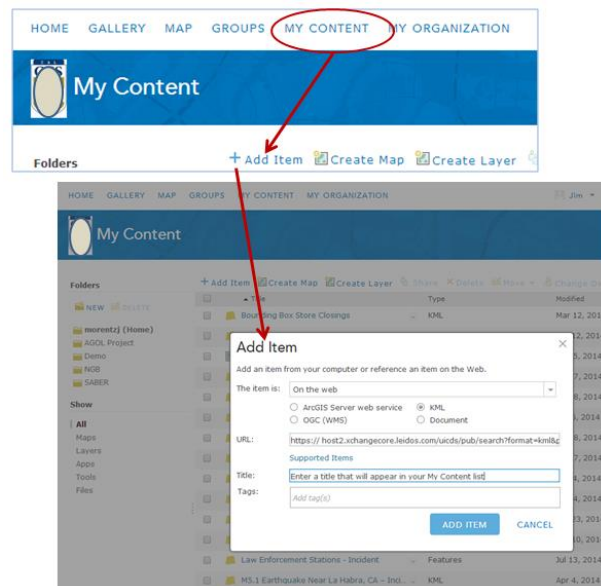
HOME GALLERY MAP GROUPS MY CONTENT MY ORGANIZATION

My Content

Folders

+ Add Item Create Map Create Layer

HOME GALLERY MAP GROUPS MY CONTENT MY ORGANIZATION

Jim

My Content

Folders

NEW DELETE

morentzj (Home)
AGOL Project
Demo
NGB
SABER

Show

All
Maps
Layers
Apps
Tools
Files

+ Add Item Create Map Create Layer Share Delete Move Change Owner

Title | Type | Modified
Bounding Box Store Closings | KML | Mar 12, 2014
Law Enforcement Stations - Incident | Features | Jul 13, 2014
M5.1 Earthquake Near La Habra, CA - Inci... | KML | Apr 4, 2014

Add Item

Add an item from your computer or reference an item on the Web.

The item is: On the web

ArcGIS Server web service
KML
OGC (WMS)
Document

URL: https:// host2.xchangecore.leidos.com/uicds/pub/search?format=kml&

Supported Items

Title: Enter a title that will appear in your My Content list

Tags: Add tag(s)

ADD ITEM CANCEL